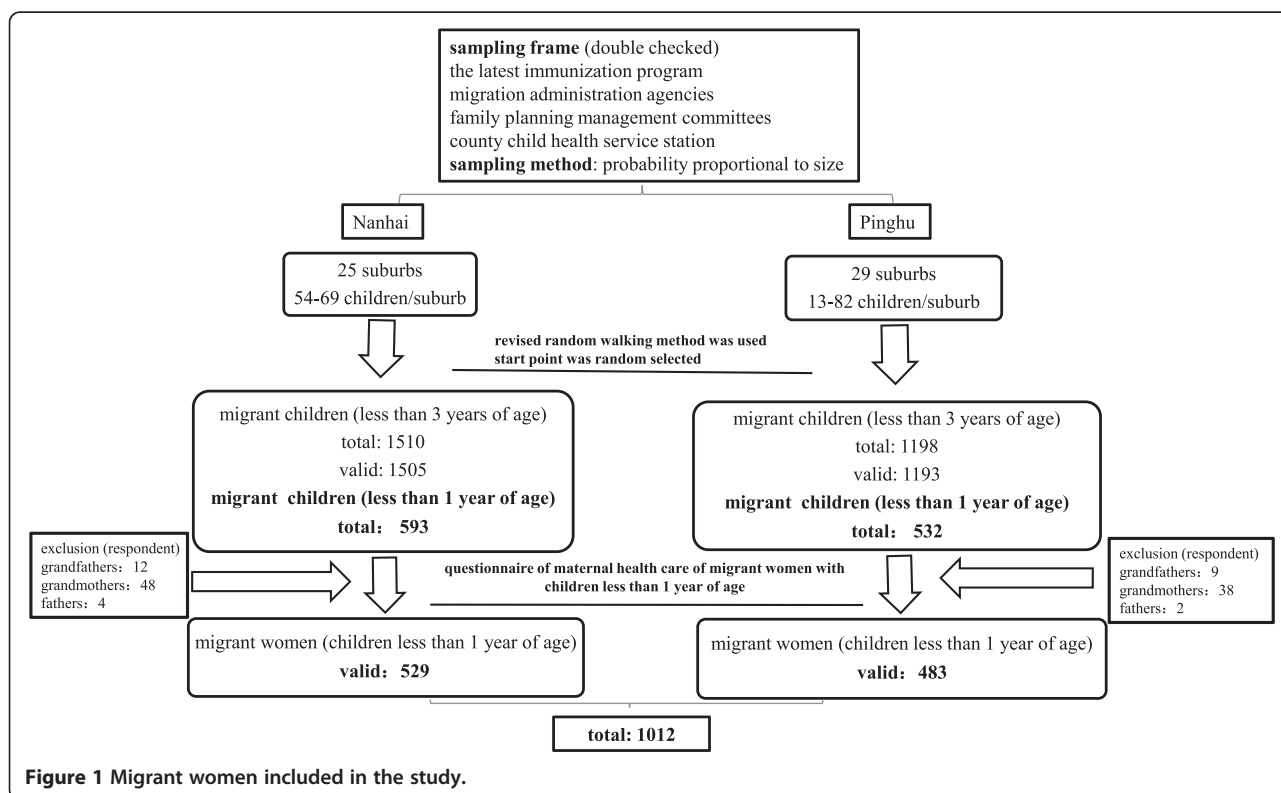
sampling frame (double checked)
the latest immunization program
migration administration agencies
family planning management committees
county child health service station
sampling method: probability proportional to size

Nanhai

Pinghu

25 suburbs
54-69 children/suburb

29 suburbs
13-82 children/suburb

revised random walking method was used
start point was random selected

migrant children (less than 3 years of age)
total: 1510
valid: 1505
migrant children (less than 1 year of age)
total： 593

migrant children (less than 3 years of age)
total: 1198
valid: 1193
migrant children (less than 1 year of age)
total： 532

exclusion (respondent)
grandfathers：12
grandmothers：48
fathers：4

questionnaire of maternal health care of migrant women with children less than 1 year of age

exclusion (respondent)
grandfathers：9
grandmothers：38
fathers：2

migrant women (children less than 1 year of age)
valid：529

migrant women (children less than 1 year of age)
valid：483

total: 1012

Figure 1 Migrant women included in the study.